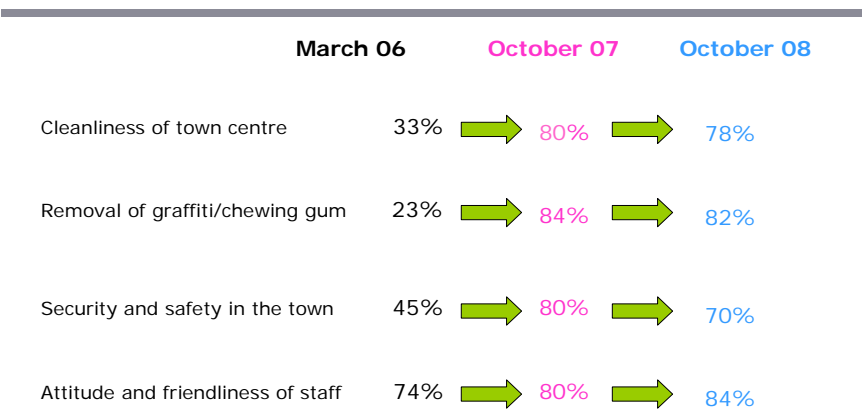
| | March 06 | October 07 | October 08 |
|---|---|---|---|
| Cleanliness of town centre | 33% | 80% | 78% |
| Removal of graffiti/chewing gum | 23% | 84% | 82% |
| Security and safety in the town | 45% | 80% | 70% |
| Attitude and friendliness of staff | 74% | 80% | 84% |